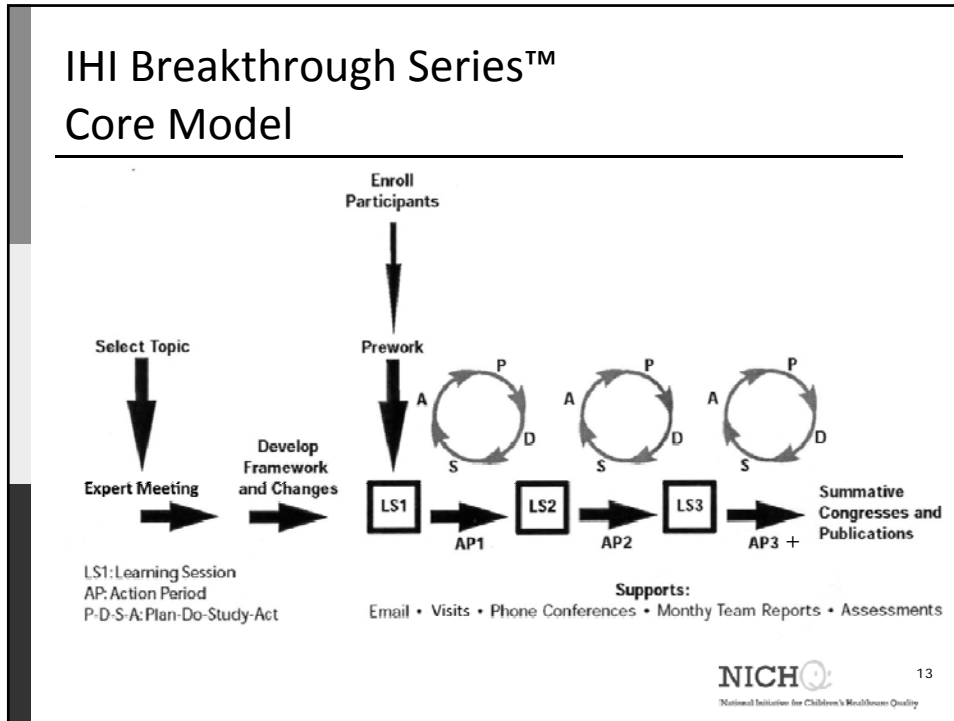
IHI Breakthrough Series™
Core Model

Enroll
Participants

Select Topic

Prework

P
A
D
S

P
A
D
S

P
A
D
S

Develop
Framework
and Changes

Expert Meeting

LS1

LS2

LS3

Summative
Congresses and
Publications

AP1

AP2

AP3 +

LS1: Learning Session
AP: Action Period
P-D-S-A: Plan-Do-Study-Act

Supports:
Email • Visits • Phone Conferences • Monthy Team Reports • Assessments

NICHQ
National Initiative for Children's Healthcare Quality

13